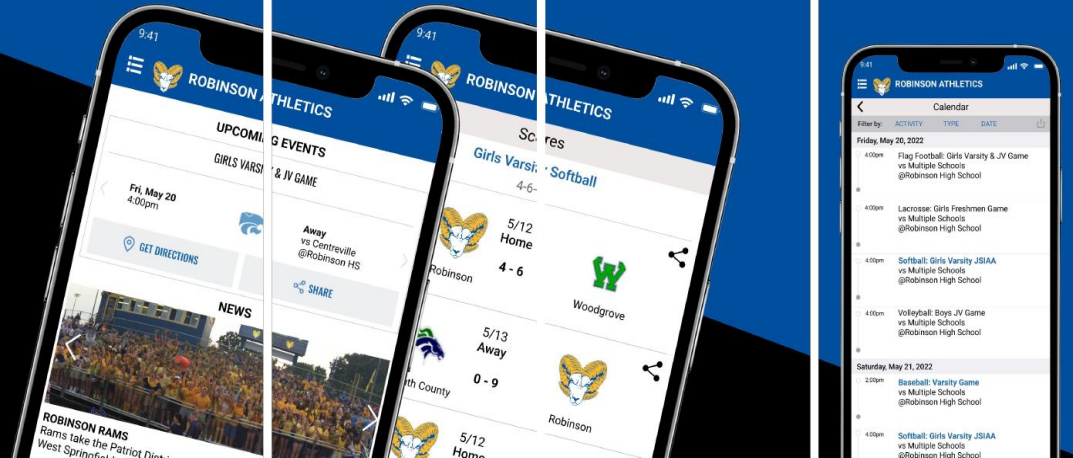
9:41

ROBINSON ATHLETICS

UPCOMING EVENTS

GIRLS VARSITY & JV GAME

Fri, May 20
4:00pm

Away
vs Centreville
@Robinson HS

GET DIRECTIONS

SHARE

NEWS

ROBINSON RAMS
Rams take the Patriot Distri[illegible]
West Springfi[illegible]

9:41

ROBINSON ATHLETICS

Scores

Girls Varsity Softball

4-6

5/12
Home
Robinson
4 - 6

Woodgrove

5/13
Away
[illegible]th County
0 - 9

Robinson

5/12
Hom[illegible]

9:41

ROBINSON ATHLETICS

Calendar

Filter by: ACTIVITY TYPE DATE

Friday, May 20, 2022

4:00pm Flag Football: Girls Varsity & JV Game
vs Multiple Schools
@Robinson High School

4:00pm Lacrosse: Girls Freshmen Game
vs Multiple Schools
@Robinson High School

4:00pm Softball: Girls Varsity JSIAA
vs Multiple Schools
@Robinson High School

4:00pm Volleyball: Boys JV Game
vs Multiple Schools
@Robinson High School

Saturday, May 21, 2022

2:00pm Baseball: Varsity Game
vs Multiple Schools
@Robinson High School

4:00pm Softball: Girls Varsity JSIAA
vs Multiple Schools
@Robinson High School